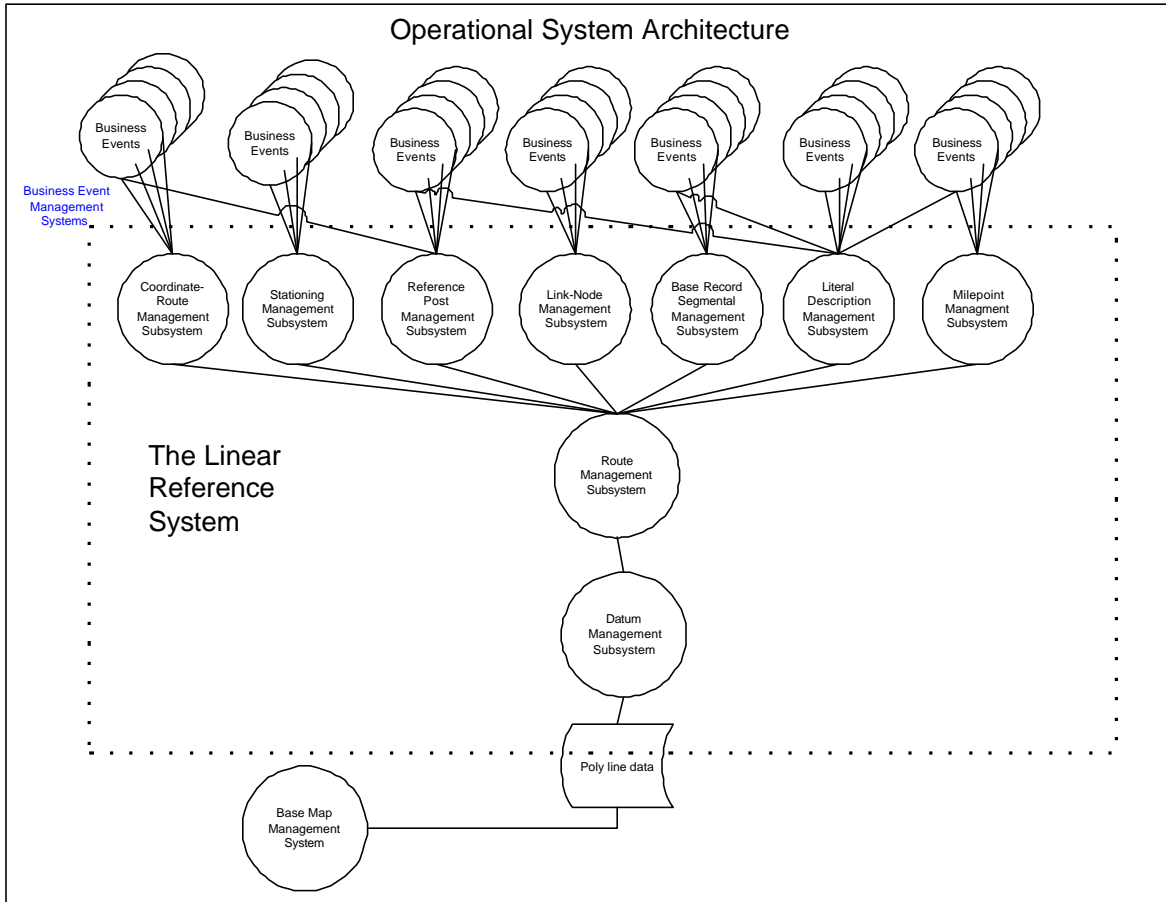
Operational System Architecture

Business Events

Business Events

Business Events

Business Events

Business Events

Business Events

Business Events

Business Event Management Systems

Coordinate-Route Management Subsystem

Stationing Management Subsystem

Reference Post Management Subsystem

Link-Node Management Subsystem

Base Record Segmental Management Subsystem

Literal Description Management Subsystem

Milepoint Managment Subsystem

The Linear Reference System

Route Management Subsystem

Datum Management Subsystem

Poly line data

Base Map Management System